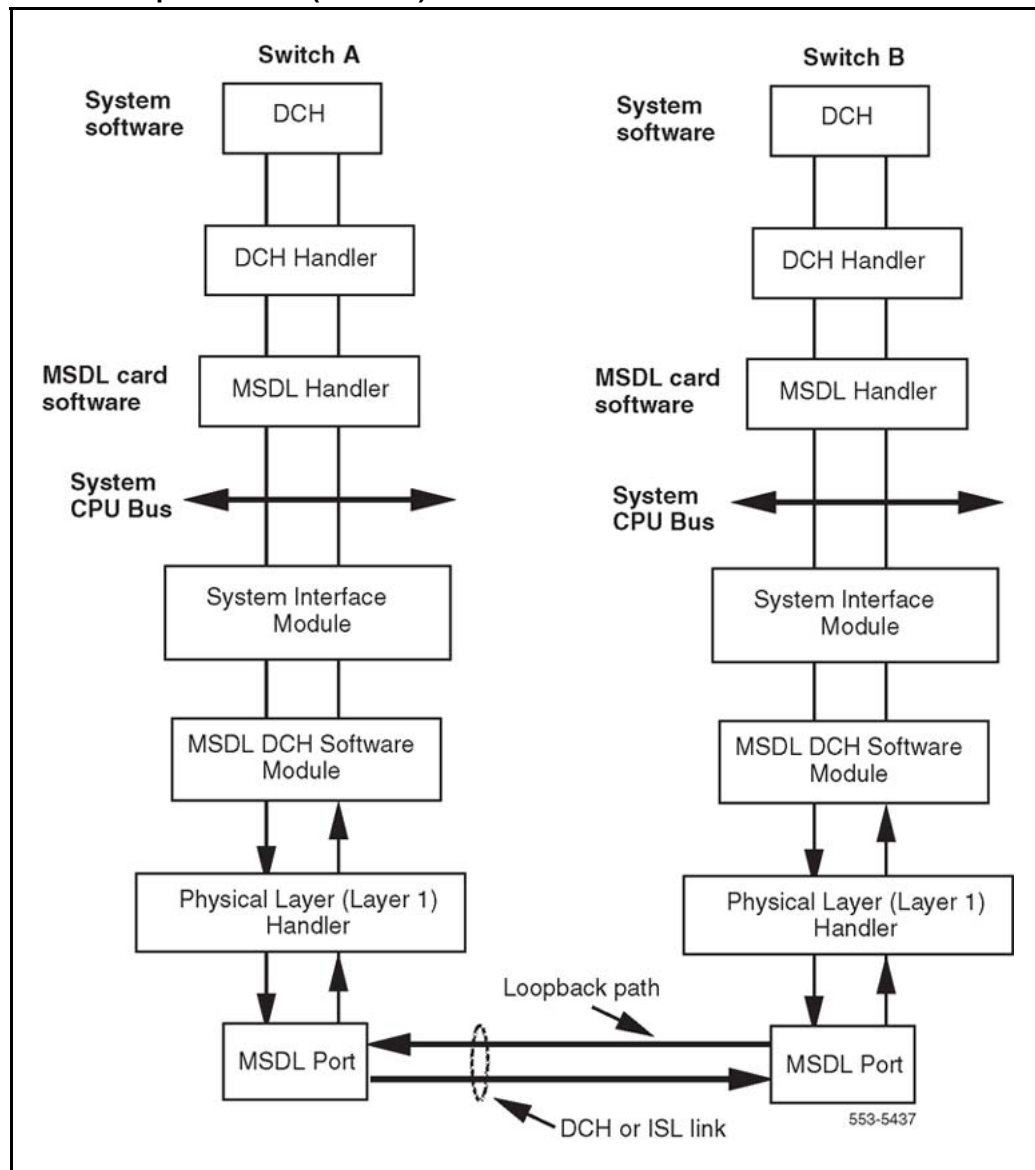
Switch A

System software

DCH

DCH Handler

MSDL card software

MSDL Handler

System CPU Bus

System Interface Module

MSDL DCH Software Module

Physical Layer (Layer 1) Handler

MSDL Port

Switch B

System software

DCH

DCH Handler

MSDL card software

MSDL Handler

System CPU Bus

System Interface Module

MSDL DCH Software Module

Physical Layer (Layer 1) Handler

MSDL Port

Loopback path

DCH or ISL link

553-5437